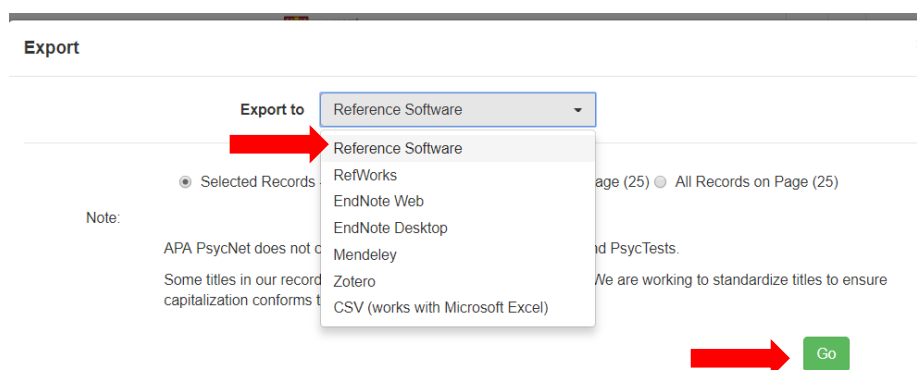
Export

Export to Reference Software

Reference Software
RefWorks
EndNote Web
EndNote Desktop
Mendeley
Zotero
CSV (works with Microsoft Excel)

Selected Records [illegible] age (25) All Records on Page (25)

Note:

APA PsycNet does not c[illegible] nd PsycTests.

Some titles in our record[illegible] We are working to standardize titles to ensure capitalization conforms t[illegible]

Go